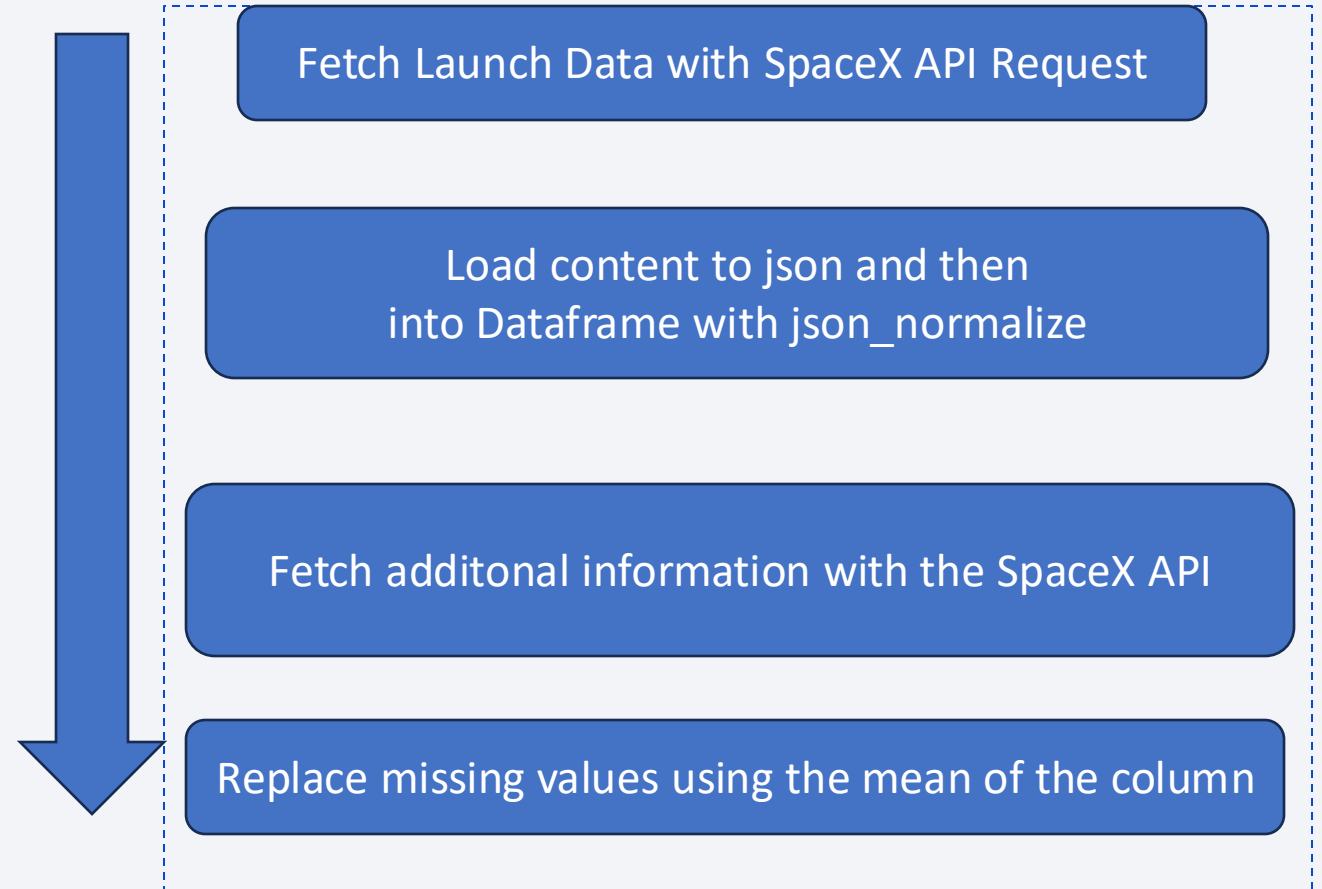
Fetch Launch Data with SpaceX API Request

Load content to json and then into Dataframe with json_normalize

Fetch additonal information with the SpaceX API

Replace missing values using the mean of the column